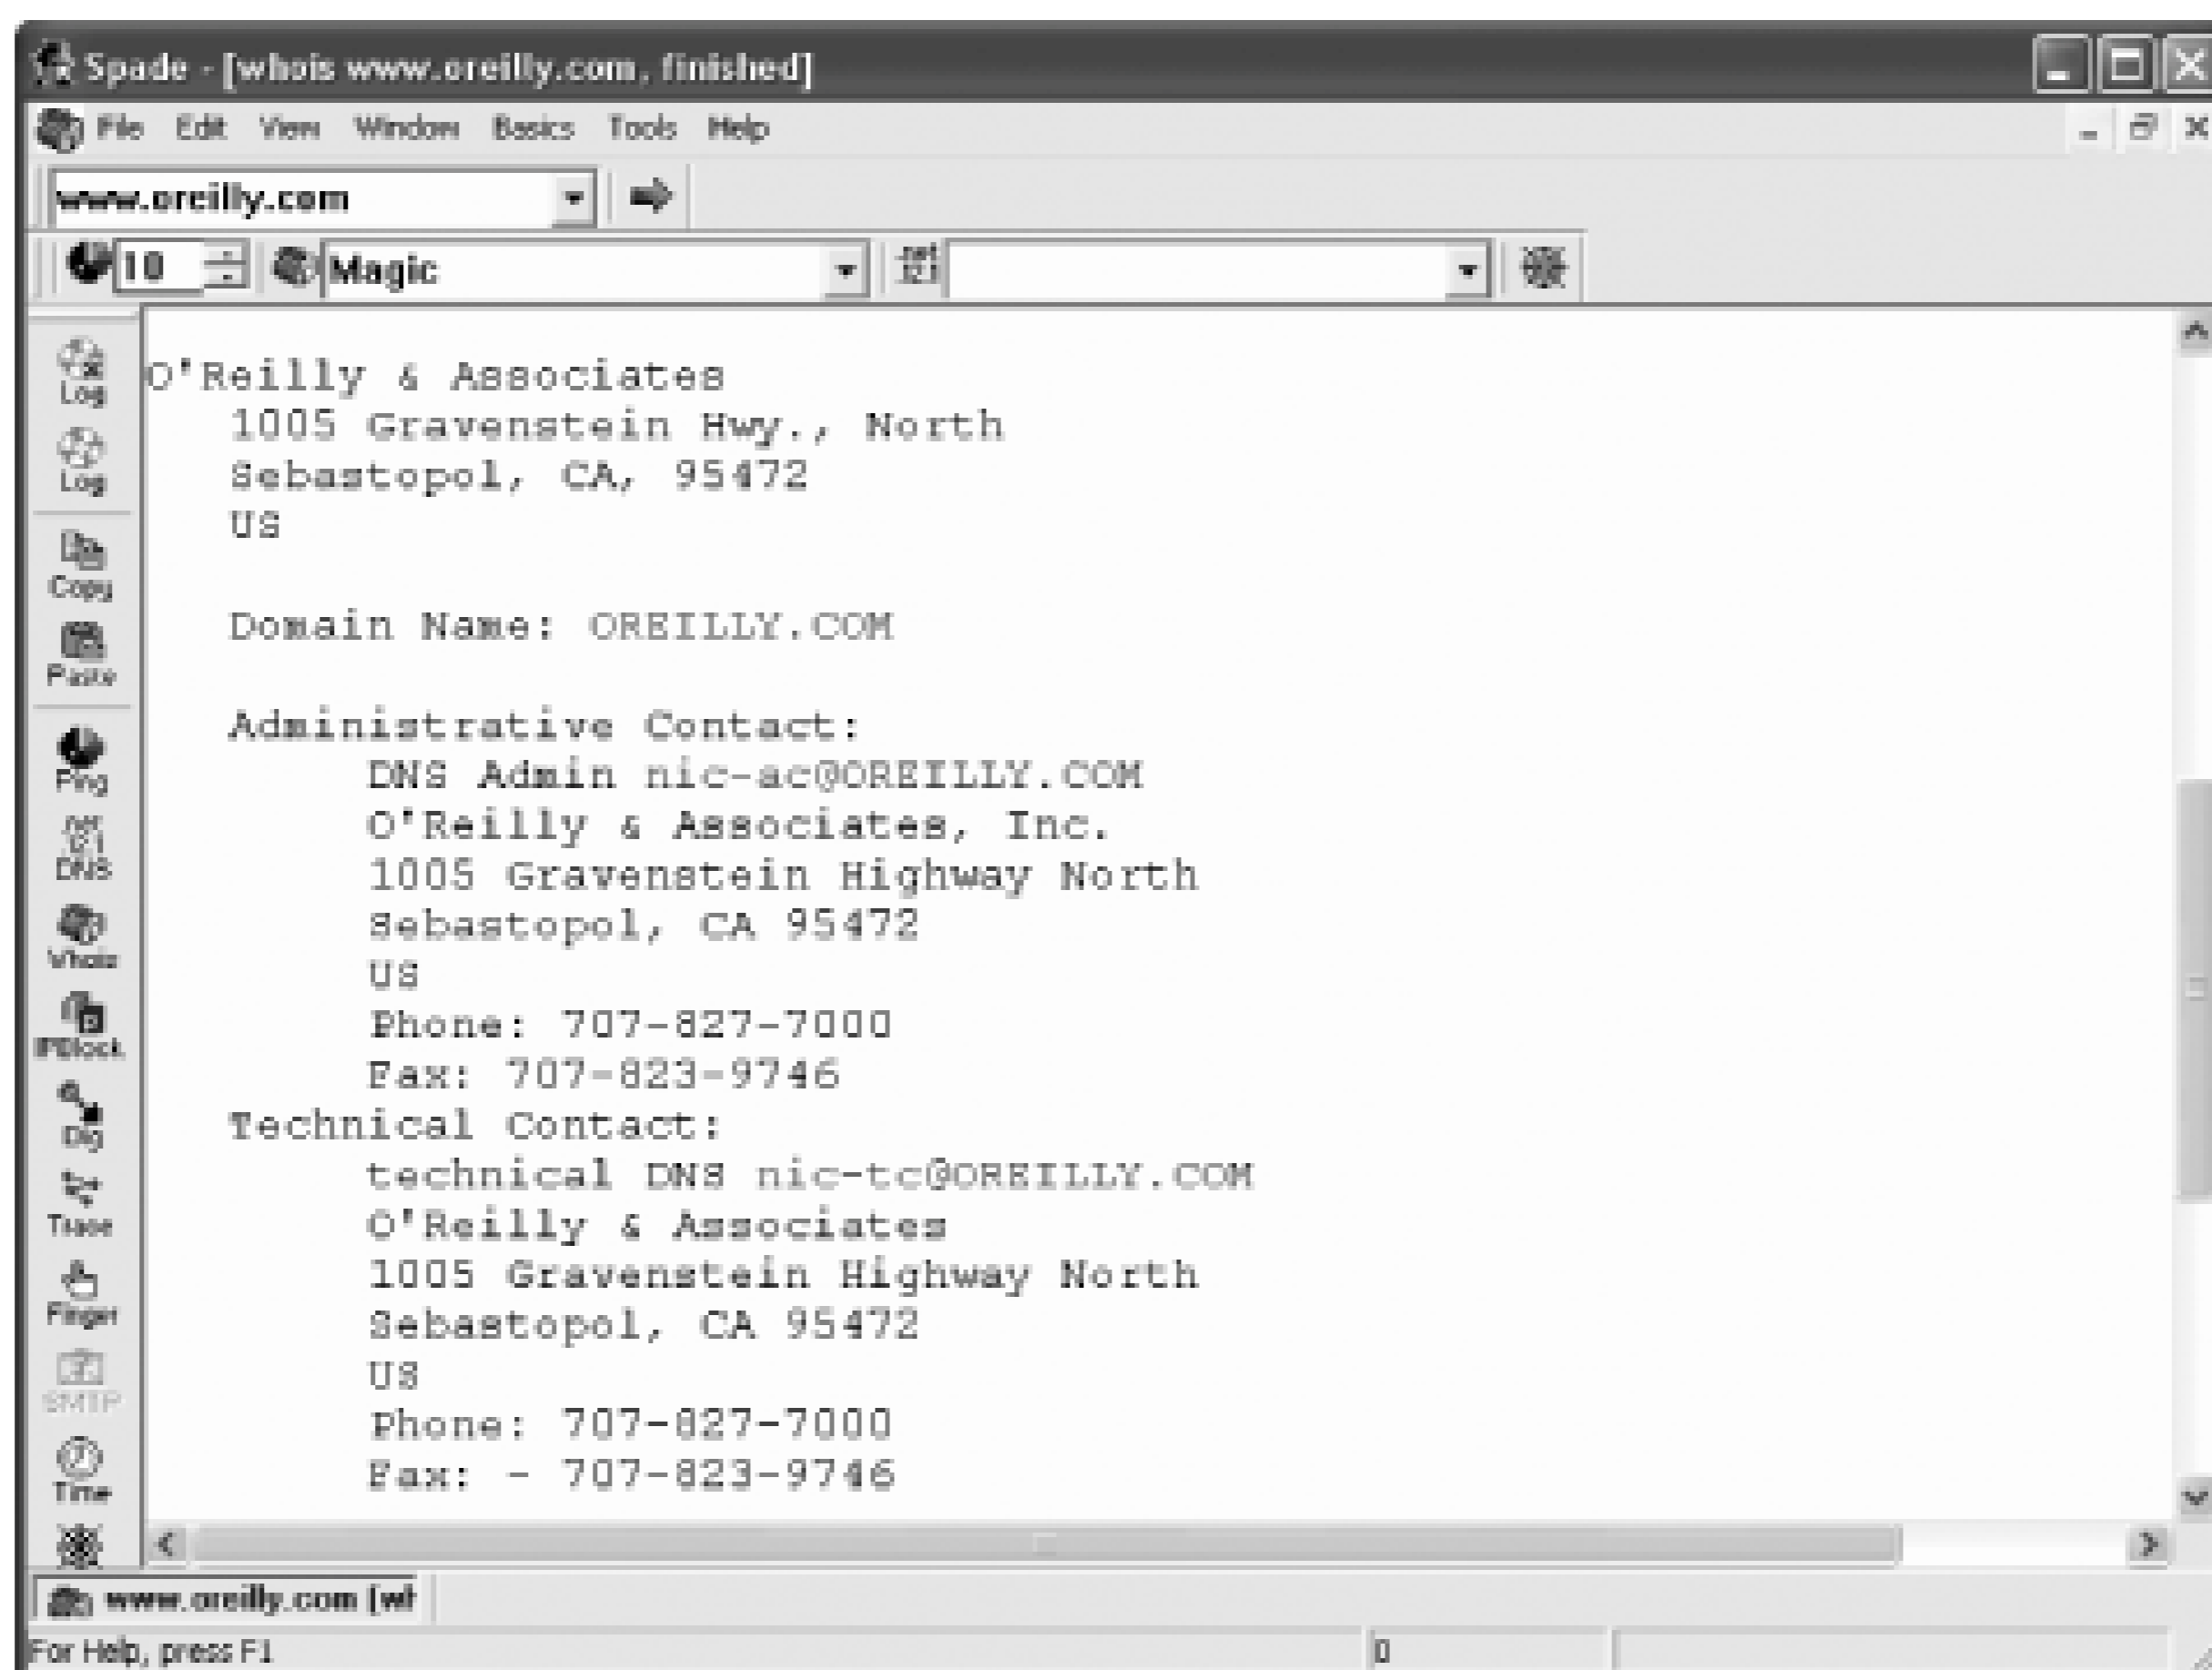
Spade - [whois www.oreilly.com, finished]

File Edit View Window Basics Tools Help

www.oreilly.com

10 Magic

Log
Log
Copy
Paste
Ping
DNS
Whois
IPBlock
Dig
Trace
Finger
SMTP
Time

O'Reilly & Associates
1005 Gravenstein Hwy., North
Sebastopol, CA, 95472
US

Domain Name: OREILLY.COM

Administrative Contact:
DNS Admin nic-ac@OREILLY.COM
O'Reilly & Associates, Inc.
1005 Gravenstein Highway North
Sebastopol, CA 95472
US
Phone: 707-827-7000
Fax: 707-823-9746
Technical Contact:
technical DNS nic-tc@OREILLY.COM
O'Reilly & Associates
1005 Gravenstein Highway North
Sebastopol, CA 95472
US
Phone: 707-827-7000
Fax: - 707-823-9746

www.oreilly.com (wh

For Help, press F1

0